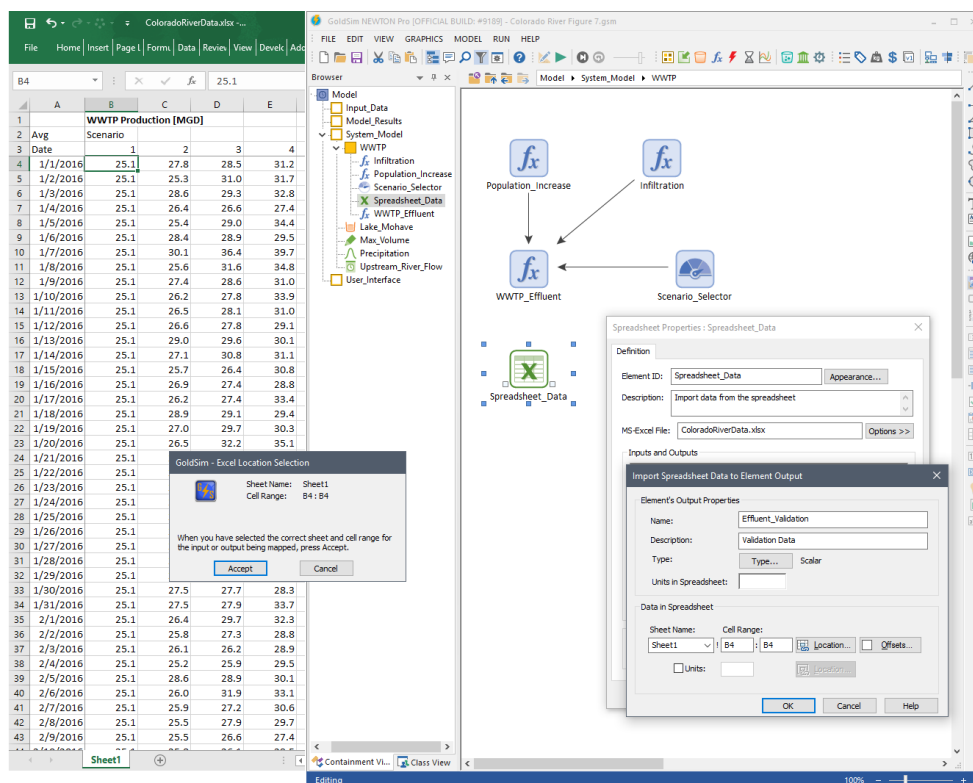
ColoradoRiverData.xlsx -...

File Home Insert Page L Formu Data Review View Develo Add

B4 25.1

| | A | B | C | D | E |
|---|---|---|---|---|---|
| 1 | | WWTP Production [MGD] | | | |
| 2 | Avg | Scenario | | | |
| 3 | Date | 1 | 2 | 3 | 4 |
| 4 | 1/1/2016 | 25.1 | 27.8 | 28.5 | 31.2 |
| 5 | 1/2/2016 | 25.1 | 25.3 | 31.0 | 31.7 |
| 6 | 1/3/2016 | 25.1 | 28.6 | 29.3 | 32.8 |
| 7 | 1/4/2016 | 25.1 | 26.4 | 26.6 | 27.4 |
| 8 | 1/5/2016 | 25.1 | 25.4 | 29.0 | 34.4 |
| 9 | 1/6/2016 | 25.1 | 28.4 | 28.9 | 29.5 |
| 10 | 1/7/2016 | 25.1 | 30.1 | 36.4 | 39.7 |
| 11 | 1/8/2016 | 25.1 | 25.6 | 31.6 | 34.8 |
| 12 | 1/9/2016 | 25.1 | 27.4 | 28.6 | 31.0 |
| 13 | 1/10/2016 | 25.1 | 26.2 | 27.8 | 33.9 |
| 14 | 1/11/2016 | 25.1 | 26.5 | 28.1 | 31.0 |
| 15 | 1/12/2016 | 25.1 | 26.6 | 27.8 | 29.1 |
| 16 | 1/13/2016 | 25.1 | 29.0 | 29.6 | 30.1 |
| 17 | 1/14/2016 | 25.1 | 27.1 | 30.8 | 31.1 |
| 18 | 1/15/2016 | 25.1 | 25.7 | 26.4 | 30.8 |
| 19 | 1/16/2016 | 25.1 | 26.9 | 27.4 | 28.8 |
| 20 | 1/17/2016 | 25.1 | 26.2 | 27.4 | 33.4 |
| 21 | 1/18/2016 | 25.1 | 28.9 | 29.1 | 29.4 |
| 22 | 1/19/2016 | 25.1 | 27.0 | 29.7 | 30.3 |
| 23 | 1/20/2016 | 25.1 | 26.5 | 32.2 | 35.1 |
| 24 | 1/21/2016 | 25.1 | | | |
| 25 | 1/22/2016 | 25.1 | | | |
| 26 | 1/23/2016 | 25.1 | | | |
| 27 | 1/24/2016 | 25.1 | | | |
| 28 | 1/25/2016 | 25.1 | | | |
| 29 | 1/26/2016 | 25.1 | | | |
| 30 | 1/27/2016 | 25.1 | | | |
| 31 | 1/28/2016 | 25.1 | | | |
| 32 | 1/29/2016 | 25.1 | | | |
| 33 | 1/30/2016 | 25.1 | 27.5 | 27.7 | 28.3 |
| 34 | 1/31/2016 | 25.1 | 27.5 | 27.9 | 33.7 |
| 35 | 2/1/2016 | 25.1 | 26.4 | 29.7 | 32.3 |
| 36 | 2/2/2016 | 25.1 | 25.8 | 27.3 | 28.8 |
| 37 | 2/3/2016 | 25.1 | 26.1 | 26.2 | 28.9 |
| 38 | 2/4/2016 | 25.1 | 25.2 | 25.9 | 29.5 |
| 39 | 2/5/2016 | 25.1 | 28.6 | 28.9 | 30.1 |
| 40 | 2/6/2016 | 25.1 | 26.0 | 31.9 | 33.1 |
| 41 | 2/7/2016 | 25.1 | 25.9 | 27.2 | 30.6 |
| 42 | 2/8/2016 | 25.1 | 25.5 | 27.9 | 29.7 |
| 43 | 2/9/2016 | 25.1 | 25.5 | 26.6 | 27.4 |

Sheet1

GoldSim - Excel Location Selection
Sheet Name: Sheet1
Cell Range: B4 : B4
When you have selected the correct sheet and cell range for the input or output being mapped, press Accept.
Accept Cancel

GoldSim NEWTON Pro [OFFICIAL BUILD: #9189] - Colorado River Figure 7.gsm
FILE EDIT VIEW GRAPHICS MODEL RUN HELP
Browser
Model ▸ System_Model ▸ WWTP
Model
Input_Data
Model_Results
System_Model
WWTP
Infiltration
Population_Increase
Scenario_Selector
Spreadsheet_Data
WWTP_Effluent
Lake_Mohave
Max_Volume
Precipitation
Upstream_River_Flow
User_Interface
Containment Vi... Class View

Population_Increase
Infiltration
WWTP_Effluent
Scenario_Selector
Spreadsheet_Data

Spreadsheet Properties : Spreadsheet_Data
Definition
Element ID: Spreadsheet_Data Appearance...
Description: Import data from the spreadsheet
MS-Excel File: ColoradoRiverData.xlsx Options >>
Inputs and Outputs

Import Spreadsheet Data to Element Output
Element's Output Properties
Name: Effluent_Validation
Description: Validation Data
Type: Type... Scalar
Units in Spreadsheet:
Data in Spreadsheet
Sheet Name: Cell Range:
Sheet1 ! B4 : B4 Location... Offsets...
Units: Location...
OK Cancel Help

Editing 100%